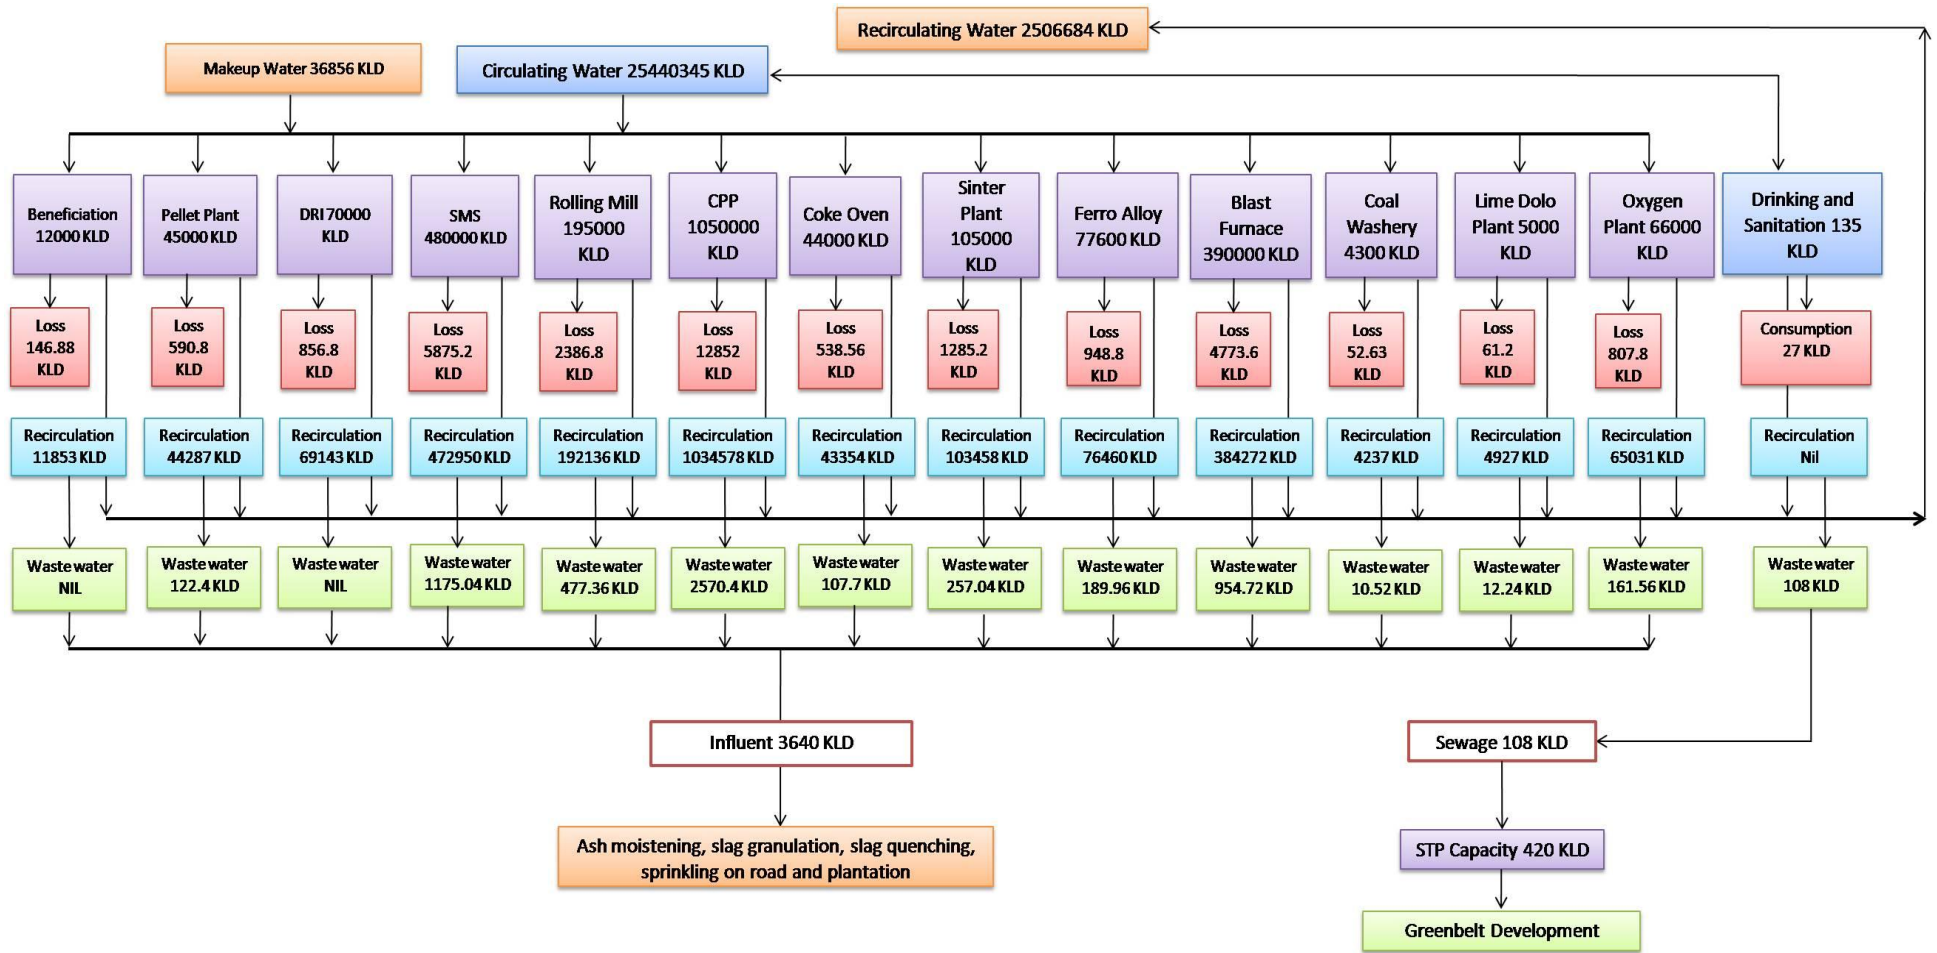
Recirculating Water 2506684 KLD

Makeup Water 36856 KLD

Circulating Water 25440345 KLD

Beneficiation 12000 KLD

Pellet Plant 45000 KLD

DRI 70000 KLD

SMS 480000 KLD

Rolling Mill 195000 KLD

CPP 1050000 KLD

Coke Oven 44000 KLD

Sinter Plant 105000 KLD

Ferro Alloy 77600 KLD

Blast Furnace 390000 KLD

Coal Washery 4300 KLD

Lime Dolo Plant 5000 KLD

Oxygen Plant 66000 KLD

Drinking and Sanitation 135 KLD

Loss 146.88 KLD

Loss 590.8 KLD

Loss 856.8 KLD

Loss 5875.2 KLD

Loss 2386.8 KLD

Loss 12852 KLD

Loss 538.56 KLD

Loss 1285.2 KLD

Loss 948.8 KLD

Loss 4773.6 KLD

Loss 52.63 KLD

Loss 61.2 KLD

Loss 807.8 KLD

Consumption 27 KLD

Recirculation 11853 KLD

Recirculation 44287 KLD

Recirculation 69143 KLD

Recirculation 472950 KLD

Recirculation 192136 KLD

Recirculation 1034578 KLD

Recirculation 43354 KLD

Recirculation 103458 KLD

Recirculation 76460 KLD

Recirculation 384272 KLD

Recirculation 4237 KLD

Recirculation 4927 KLD

Recirculation 65031 KLD

Recirculation Nil

Waste water NIL

Waste water 122.4 KLD

Waste water NIL

Waste water 1175.04 KLD

Waste water 477.36 KLD

Waste water 2570.4 KLD

Waste water 107.7 KLD

Waste water 257.04 KLD

Waste water 189.96 KLD

Waste water 954.72 KLD

Waste water 10.52 KLD

Waste water 12.24 KLD

Waste water 161.56 KLD

Waste water 108 KLD

Influent 3640 KLD

Sewage 108 KLD

Ash moistening, slag granulation, slag quenching, sprinkling on road and plantation

STP Capacity 420 KLD

Greenbelt Development